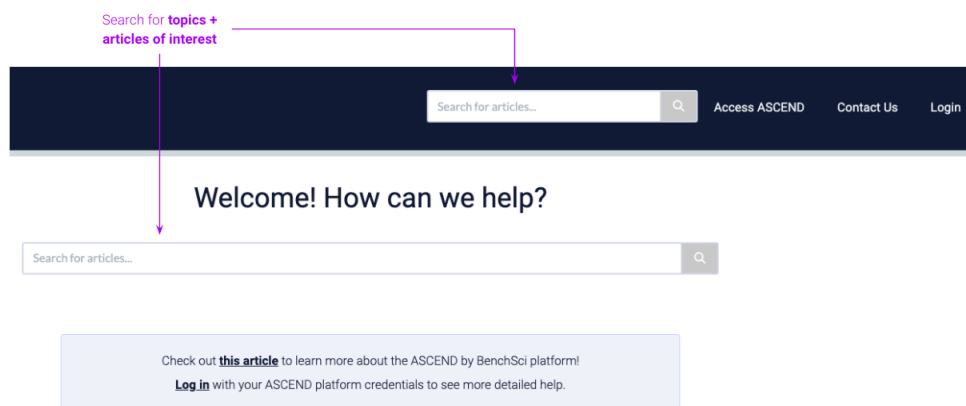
Search for **topics + articles of interest**

Search for articles...

Access ASCEND

Contact Us

Login

Welcome! How can we help?

Search for articles...

Check out **this article** to learn more about the ASCEND by BenchSci platform!

**Log in** with your ASCEND platform credentials to see more detailed help.